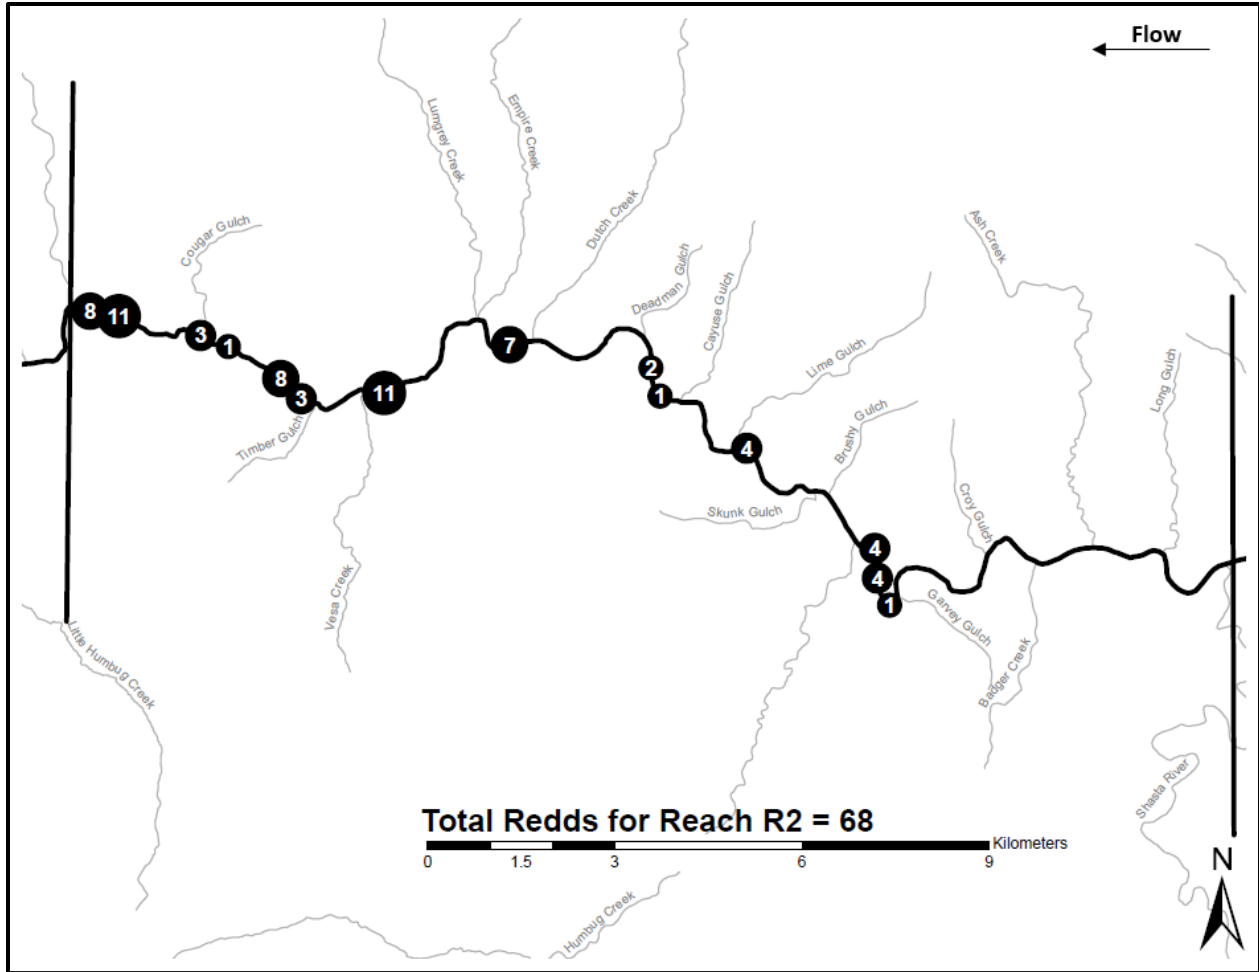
Flow

Lumgrey Creek
Empire Creek
Dutch Creek
Cougar Gulch
Deadman Gulch
Cayuse Gulch
Ash Creek
Lime Gulch
Long Gulch
Brushy Gulch
Timber Gulch
Skunk Gulch
Croy Gulch
Vesa Creek
Garvey Gulch
Badger Creek
Little Humbug Creek
Shasta River
Humbug Creek

8
11
3
1
8
3
11
7
2
1
4
4
4
1

Total Redds for Reach R2 = 68

0 1.5 3 6 9 Kilometers

N